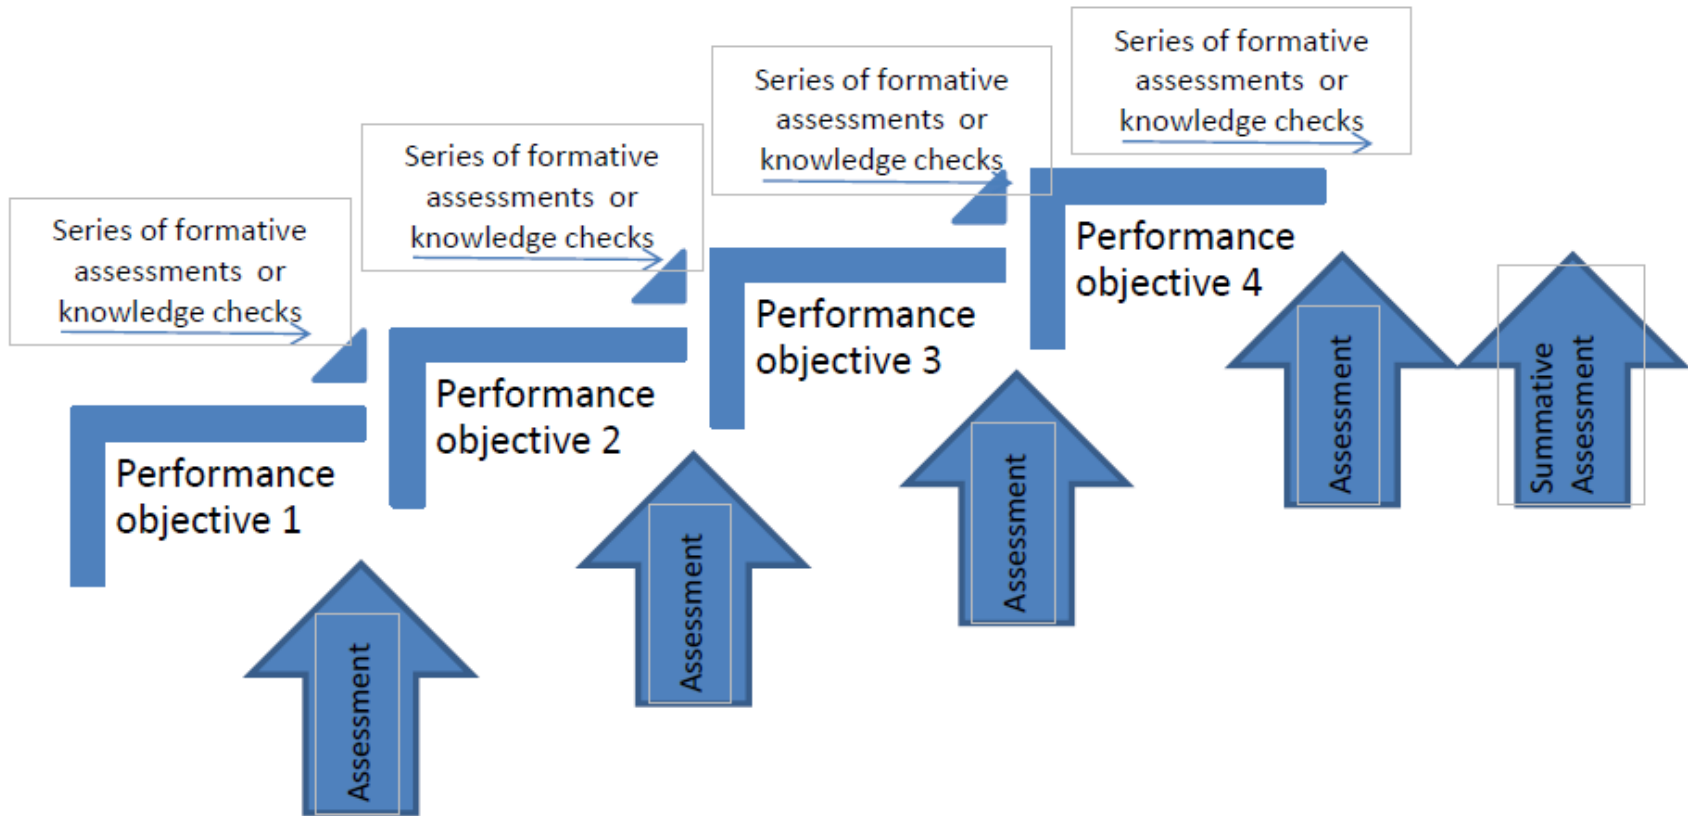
Series of formative assessments or knowledge checks

Performance objective 1

Assessment

Series of formative assessments or knowledge checks

Performance objective 2

Assessment

Series of formative assessments or knowledge checks

Performance objective 3

Assessment

Series of formative assessments or knowledge checks

Performance objective 4

Assessment

Summative Assessment